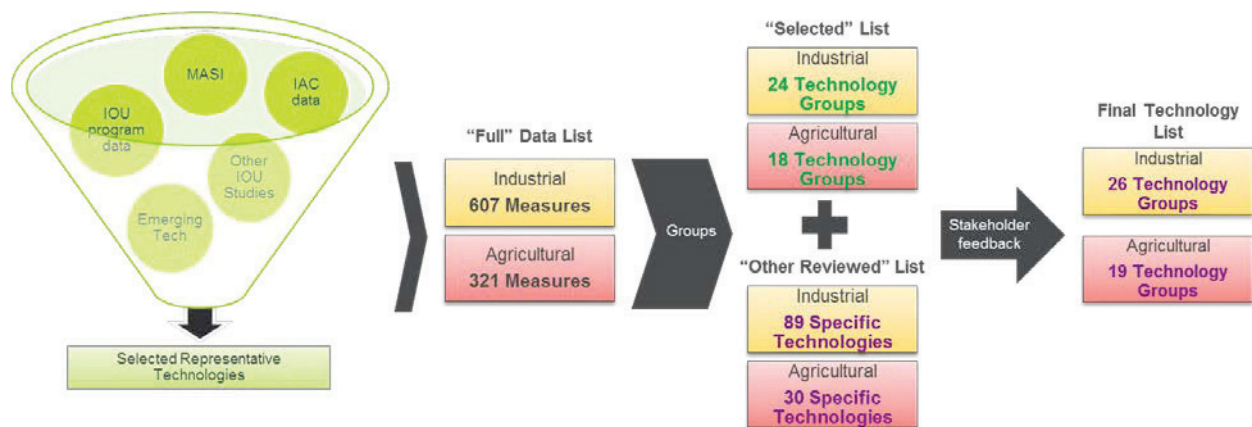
MASI

IAC data

IOU program data

Other IOU Studies

Emerging Tech

Selected Representative Technologies

"Full" Data List

Industrial
607 Measures

Agricultural
321 Measures

Groups

"Selected" List

Industrial
24 Technology Groups

Agricultural
18 Technology Groups

"Other Reviewed" List

Industrial
89 Specific Technologies

Agricultural
30 Specific Technologies

Stakeholder feedback

Final Technology List

Industrial
26 Technology Groups

Agricultural
19 Technology Groups